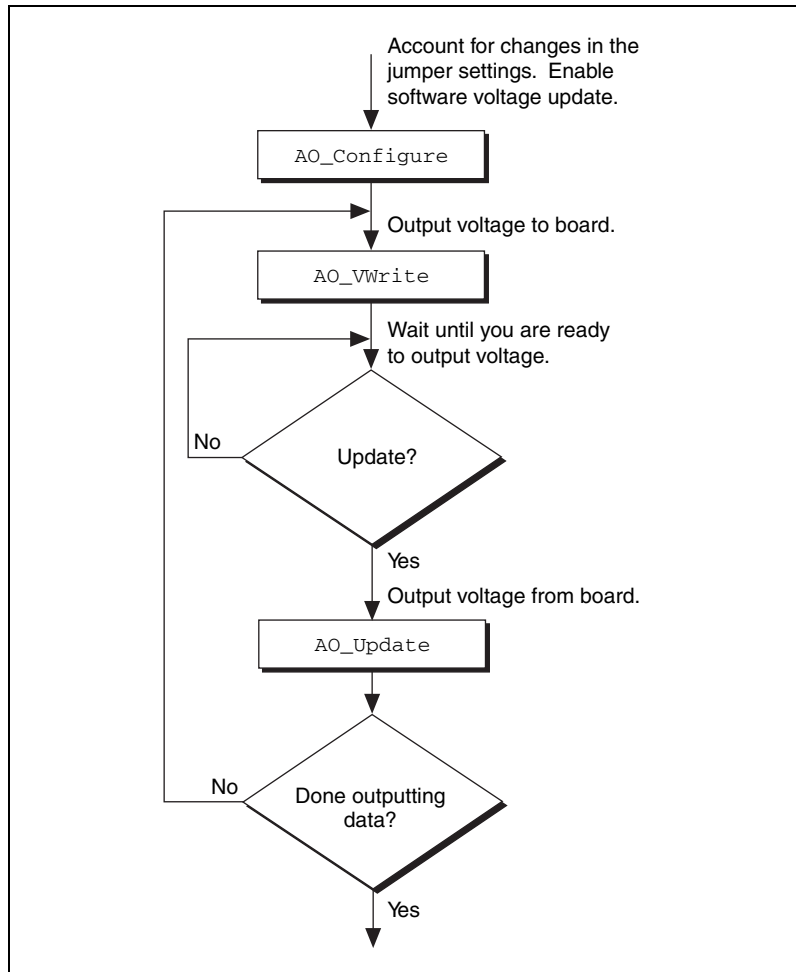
Account for changes in the jumper settings. Enable software voltage update.

AO_Configure

Output voltage to board.

AO_VWrite

Wait until you are ready to output voltage.

No

Update?

Yes

Output voltage from board.

AO_Update

No

Done outputting data?

Yes